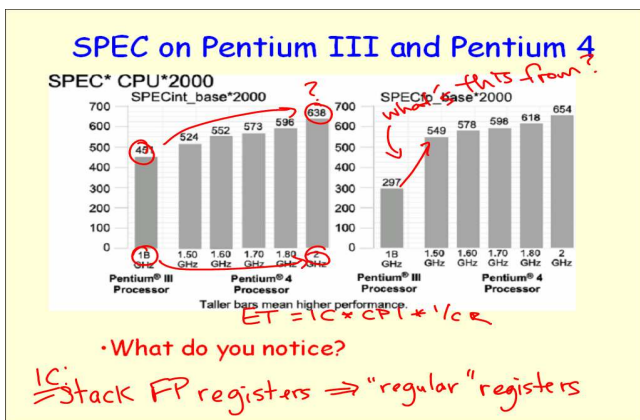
SPEC on Pentium III and Pentium 4

SPEC* CPU*2000

SPECint_base*2000

700
600
500
400
300
200
100
0

451 524 552 573 596 638

?

1B GHz | 1.50 GHz | 1.60 GHz | 1.70 GHz | 1.80 GHz | 2 GHz

Pentium® III Processor

Pentium® 4 Processor

SPECfp_base*2000

what's this from?

700
600
500
400
300
200
100
0

297 549 578 598 618 654

1B GHz | 1.50 GHz | 1.60 GHz | 1.70 GHz | 1.80 GHz | 2 GHz

Pentium® III Processor

Pentium® 4 Processor

Taller bars mean higher performance.

ET = IC * CPI * 1/c

• What do you notice?

IC: Stack FP registers ⇒ "regular" registers